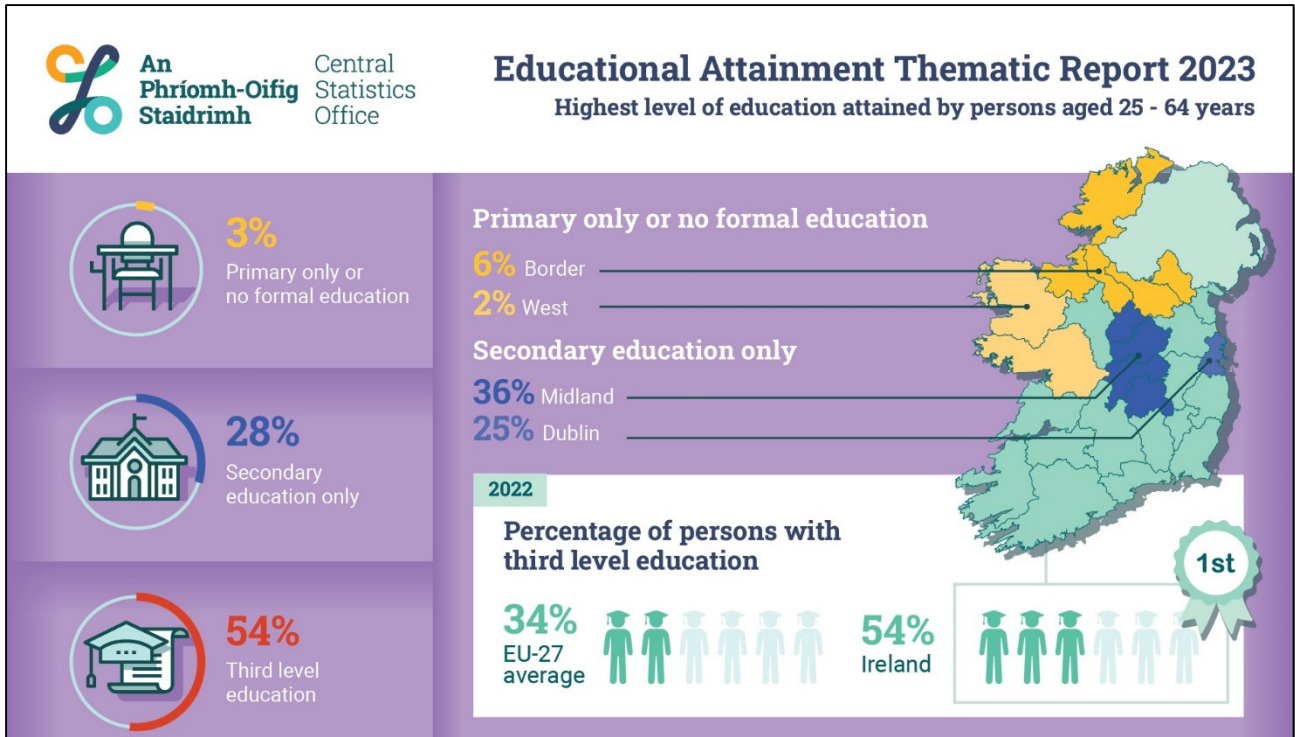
An Phríomh-Oifig Staidrimh

Central Statistics Office

Educational Attainment Thematic Report 2023

Highest level of education attained by persons aged 25 - 64 years

3%
Primary only or no formal education

28%
Secondary education only

54%
Third level education

Primary only or no formal education

6% Border

2% West

Secondary education only

36% Midland

25% Dublin

2022

Percentage of persons with third level education

34%
EU-27 average

54%
Ireland

1st